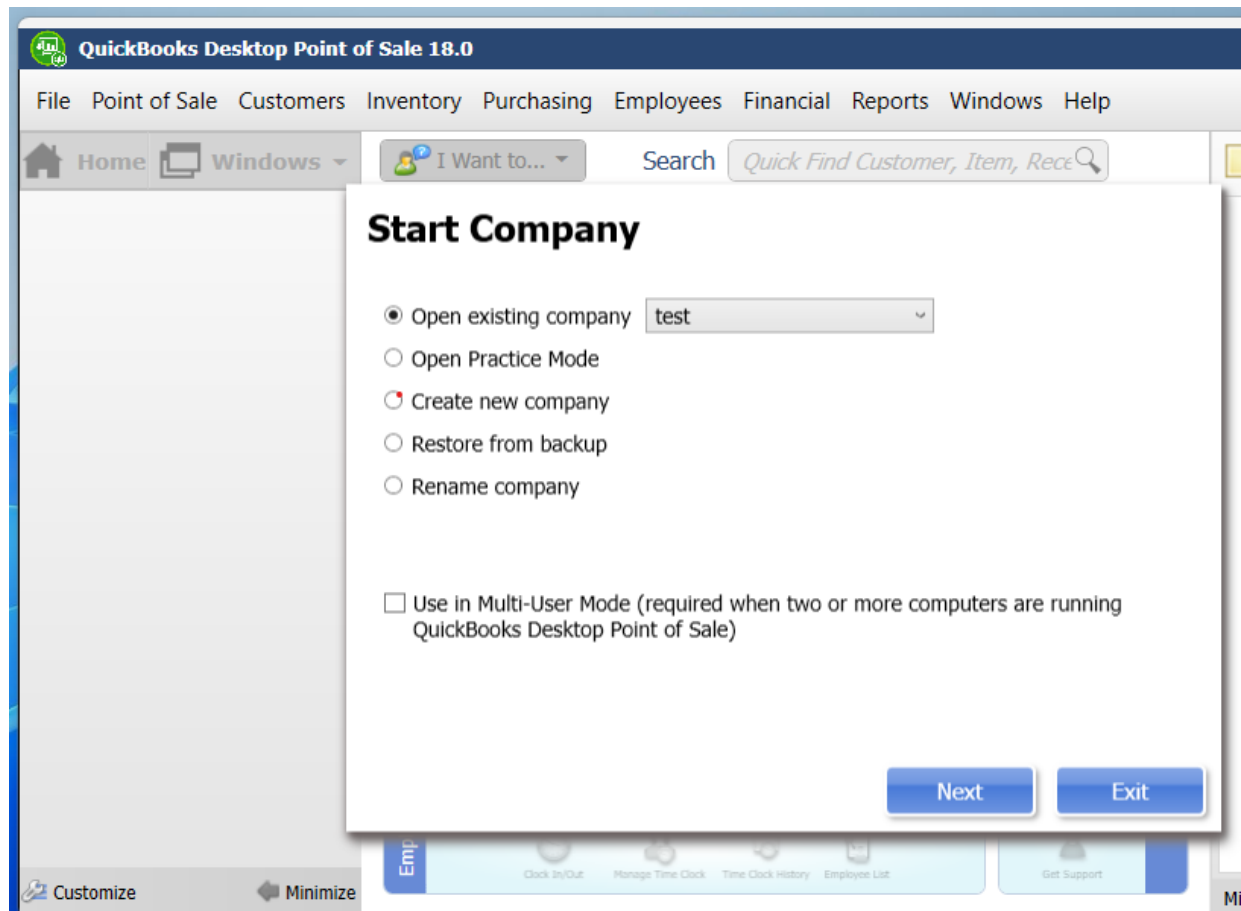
QuickBooks Desktop Point of Sale 18.0

File Point of Sale Customers Inventory Purchasing Employees Financial Reports Windows Help

Home Windows I Want to... Search Quick Find Customer, Item, Rece

Start Company

Open existing company test

Open Practice Mode

Create new company

Restore from backup

Rename company

Use in Multi-User Mode (required when two or more computers are running QuickBooks Desktop Point of Sale)

Next Exit

Emp Clock In/Out Manage Time Clock Time Clock History Employee List Get Support

Customize Minimize Mi